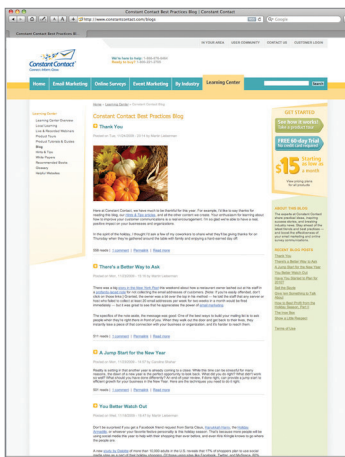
Constant Contact Best Practices Blog | Constant Contact

http://www.constantcontact.com/blogs

Google

Constant Contact Best Practices Bl

IN YOUR AREA | USER COMMUNITY | CONTACT US | CUSTOMER LOGIN

Constant Contact

Home | Email Marketing | Online Surveys | Event Marketing | By Industry | Learning Center | Search

Home > Learning Center > Constant Contact Blog

Constant Contact Best Practices Blog

Thank You

Learning Center
Learning Center Overview
Local Learning
Live & Recorded Webinars
Product Tours
Product Tutorials & Guides
Blog
Hints & Tips
White Papers
Recommended Books
Glossary
Watch Websites

GET STARTED
See how it works. Take a product tour.
FREE 60-Day Trial No credit card required
$15 Starting as low as a month

ABOUT THIS BLOG

RECENT BLOG POSTS
Thank You
There's a Better Way to Ask
A Jump Start for the New Year
You Better Watch Out
Spread the Word
Terms of Use

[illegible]

There's a Better Way to Ask

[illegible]

A Jump Start for the New Year

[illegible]

You Better Watch Out

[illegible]